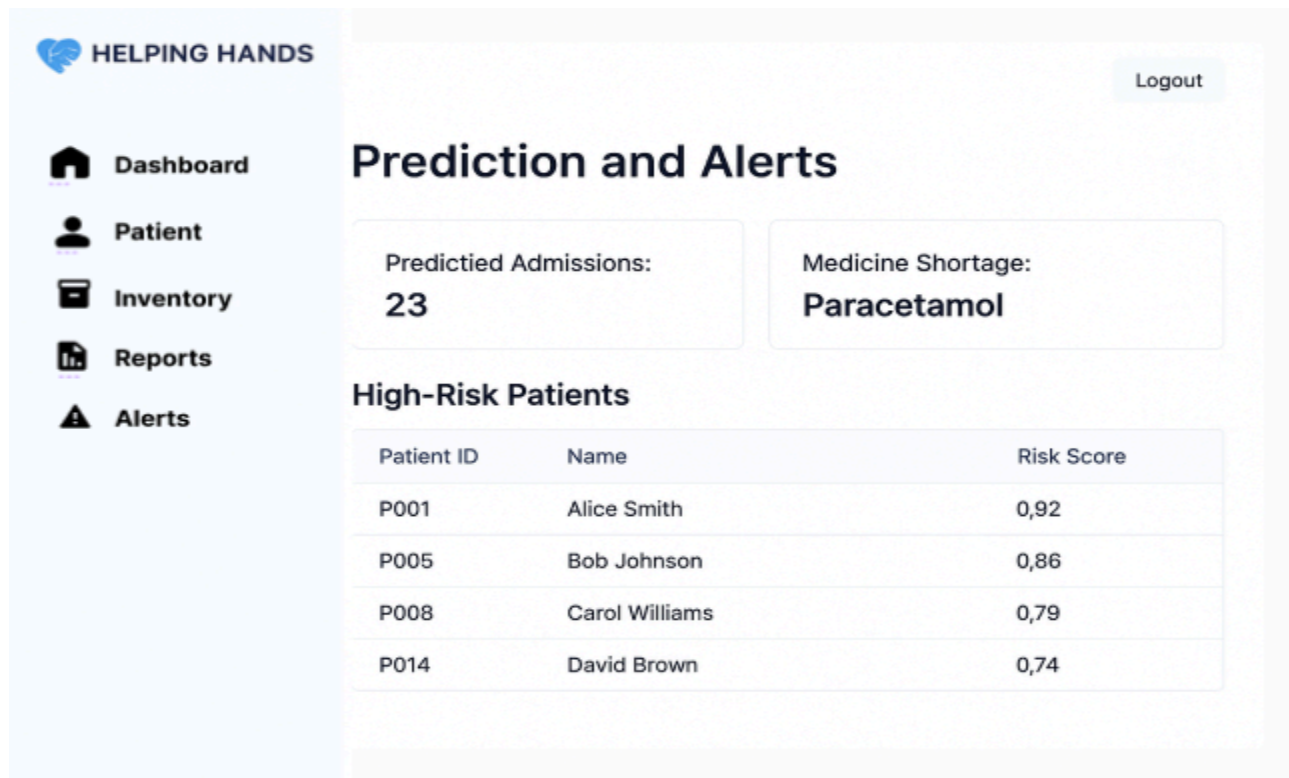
HELPING HANDS

Dashboard
Patient
Inventory
Reports
Alerts

Logout

Prediction and Alerts

Predictied Admissions:
23

Medicine Shortage:
Paracetamol

High-Risk Patients

| Patient ID | Name | Risk Score |
|---|---|---|
| P001 | Alice Smith | 0,92 |
| P005 | Bob Johnson | 0,86 |
| P008 | Carol Williams | 0,79 |
| P014 | David Brown | 0,74 |